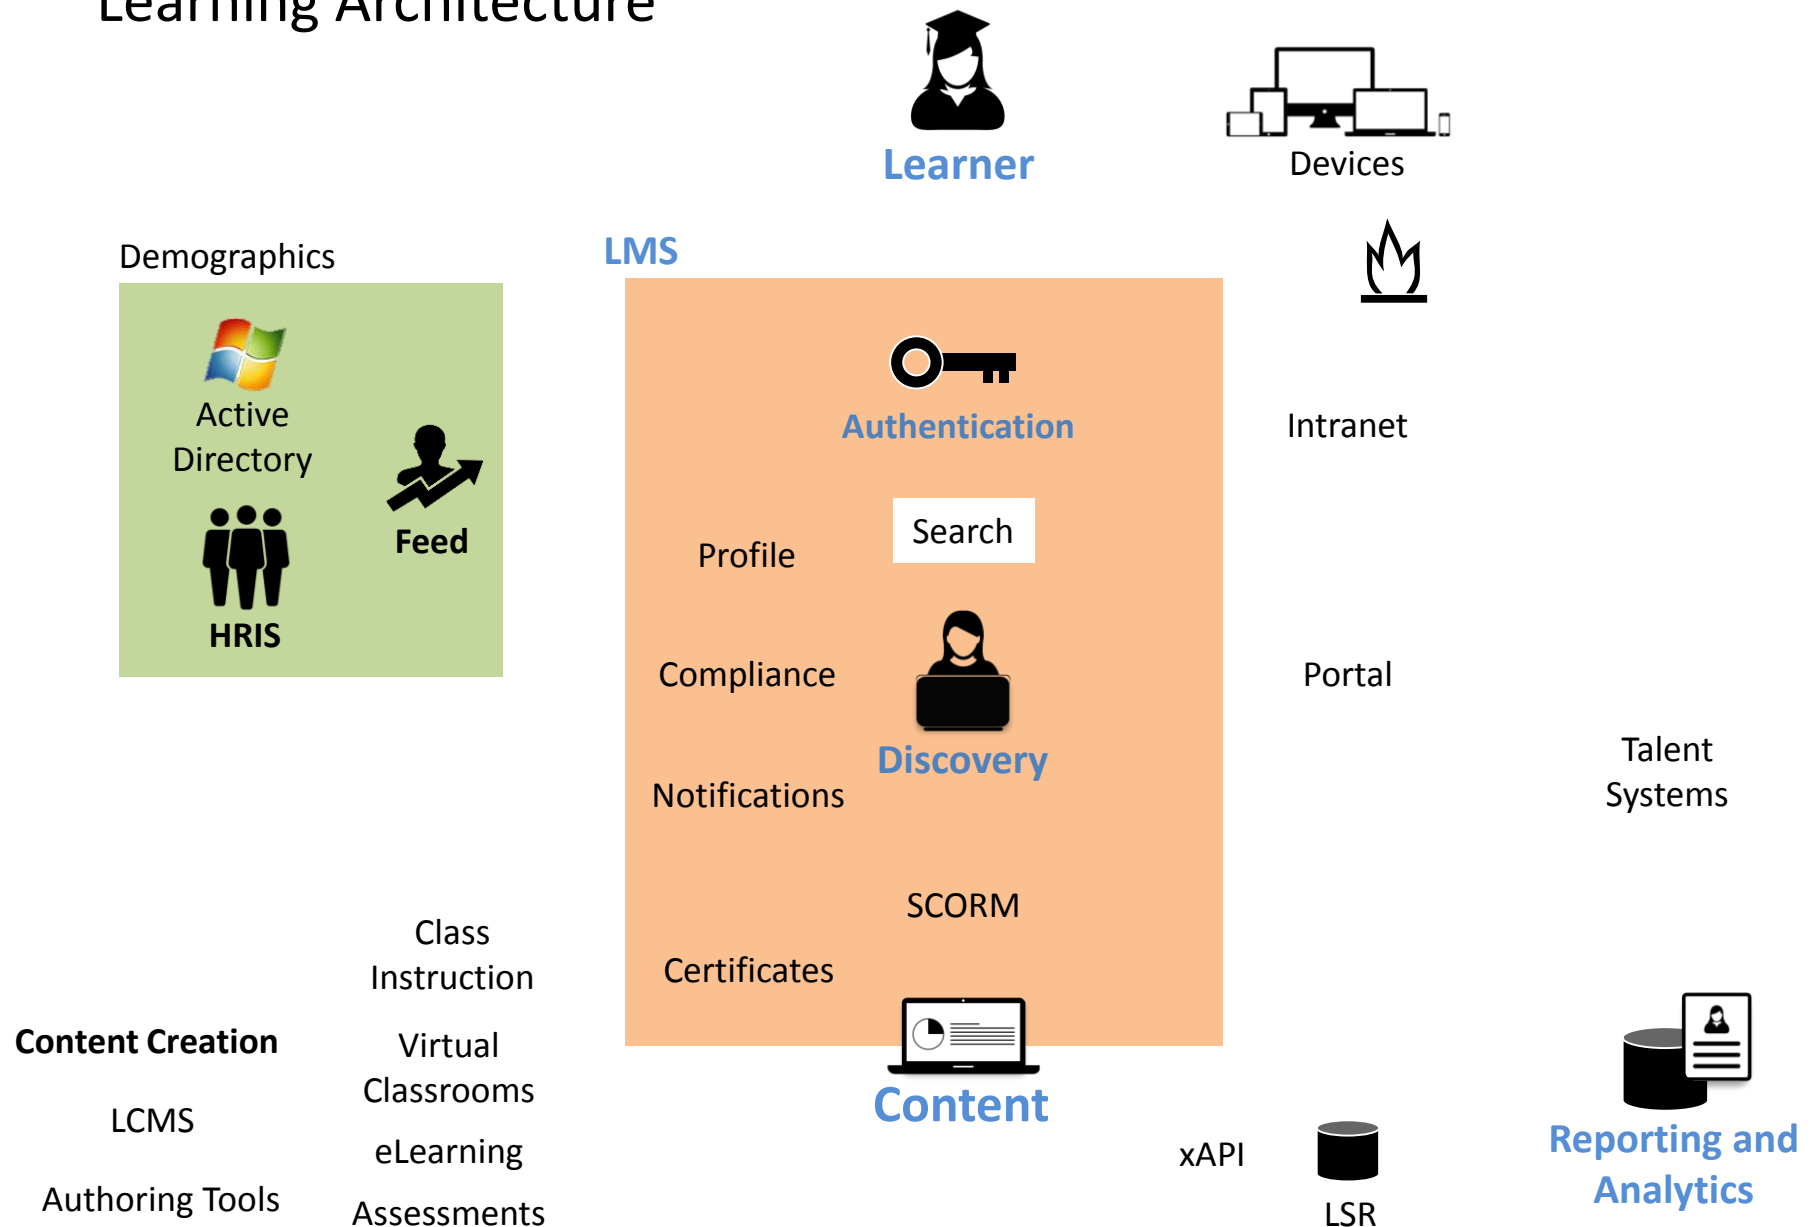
Learning Architecture

Learner

Devices

Demographics

LMS

Active Directory

Feed

HRIS

Authentication

Intranet

Search

Profile

Compliance

Portal

Discovery

Notifications

Talent Systems

SCORM

Class Instruction

Certificates

Content Creation

Virtual Classrooms

LCMS

Content

eLearning

xAPI

Reporting and Analytics

Authoring Tools

Assessments

LSR